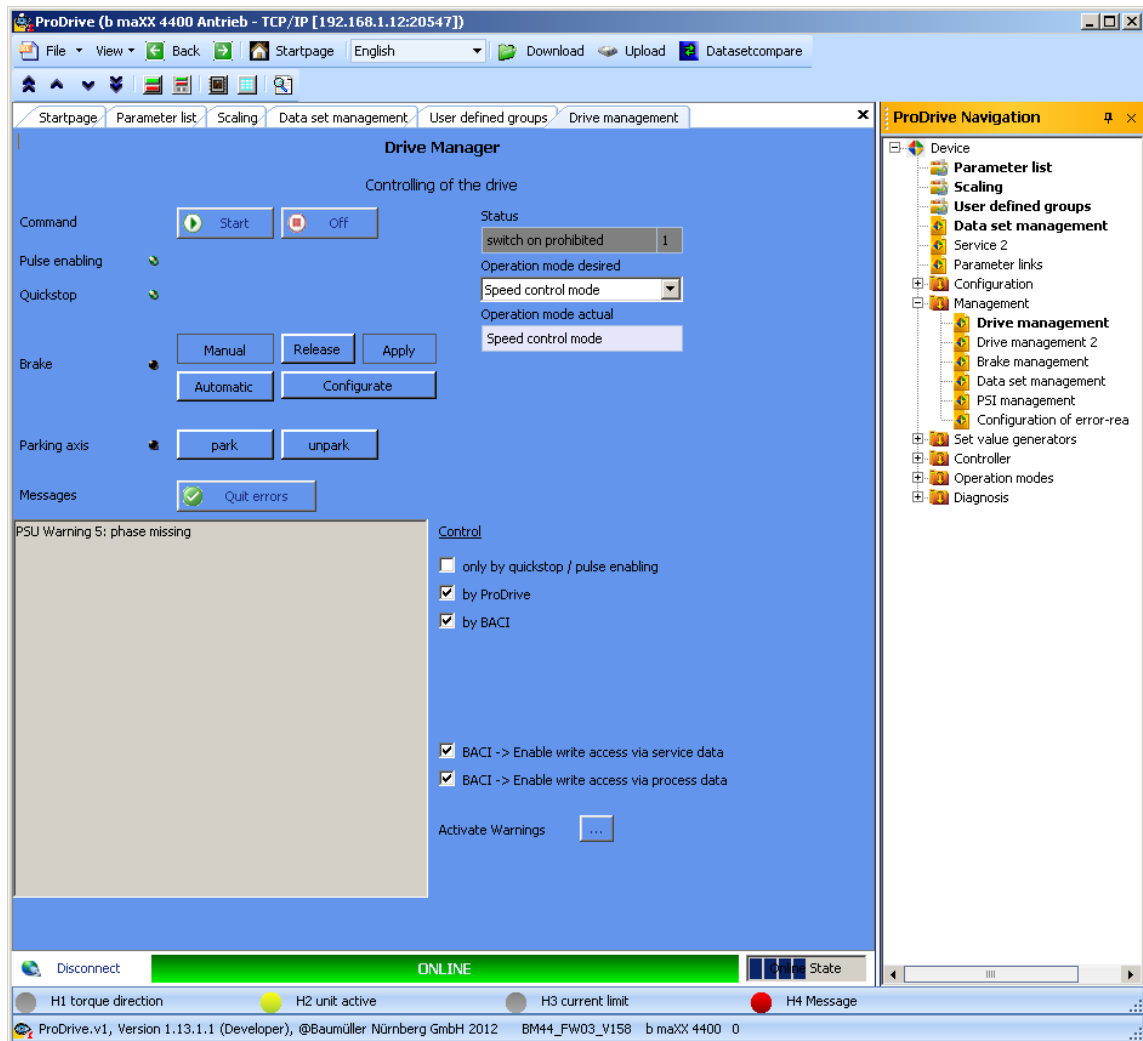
ProDrive (b maXX 4400 Antrieb - TCP/IP [192.168.1.12:20547])

File View Back Startpage English Download Upload Datasetcompare

Startpage | Parameter list | Scaling | Data set management | User defined groups | Drive management

Drive Manager

Controlling of the drive

Command Start Off

Status
switch on prohibited 1

Pulse enabling

Operation mode desired
Speed control mode

Quickstop

Operation mode actual
Speed control mode

Brake Manual Release Apply
Automatic Configurate

Parking axis park unpark

Messages Quit errors

PSU Warning 5: phase missing

Control

only by quickstop / pulse enabling
by ProDrive
by BACI

BACI -> Enable write access via service data
BACI -> Enable write access via process data

Activate Warnings ...

Disconnect ONLINE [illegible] State

ProDrive Navigation

Device
Parameter list
Scaling
User defined groups
Data set management
Service 2
Parameter links
Configuration
Management
Drive management
Drive management 2
Brake management
Data set management
PSI management
Configuration of error-rea
Set value generators
Controller
Operation modes
Diagnosis

H1 torque direction H2 unit active H3 current limit H4 Message

ProDrive.v1, Version 1.13.1.1 (Developer), @Baumüller Nürnberg GmbH 2012 BM44_FW03_V158 b maXX 4400 0